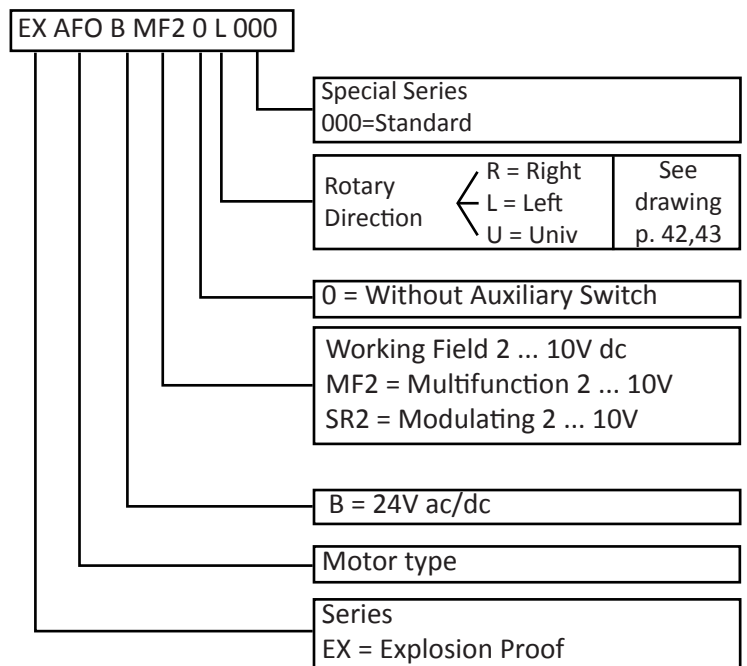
EX AFO B MF2 0 L 000

Special Series
000=Standard

Rotary Direction
R = Right
L = Left
U = Univ

See drawing p. 42,43

0 = Without Auxiliary Switch

Working Field 2 ... 10V dc
MF2 = Multifunction 2 ... 10V
SR2 = Modulating 2 ... 10V

B = 24V ac/dc

Motor type

Series
EX = Explosion Proof